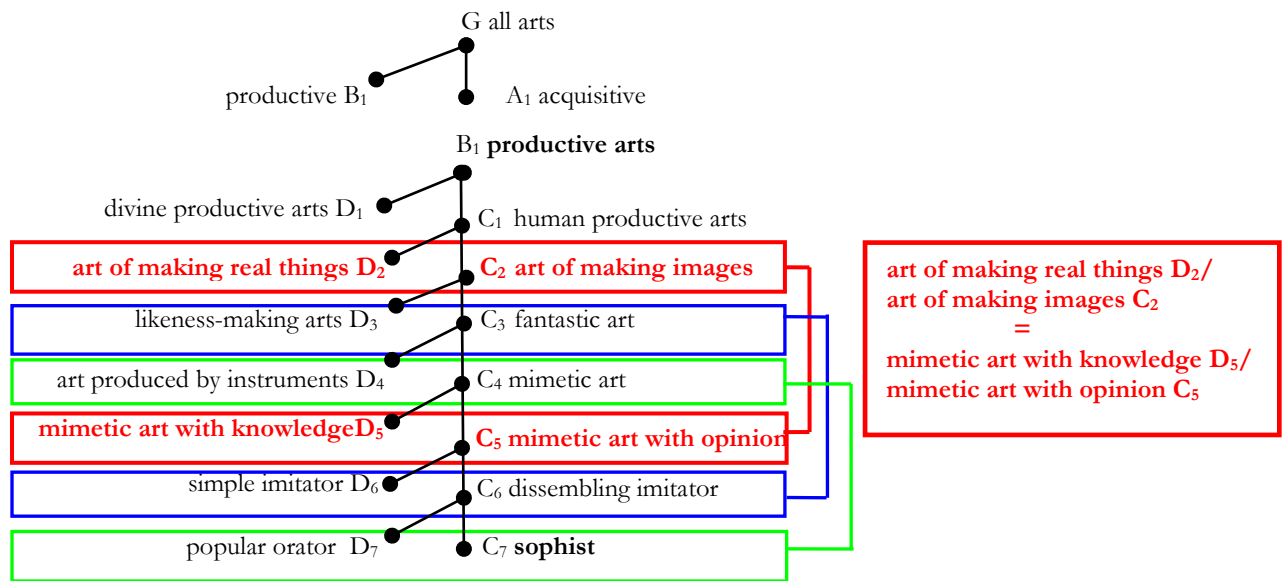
G all arts

productive $B_1$

$A_1$ acquisitive

$B_1$ **productive arts**

divine productive arts $D_1$

$C_1$ human productive arts

art of making real things $D_2$

$C_2$ art of making images

likeness-making arts $D_3$

$C_3$ fantastic art

art produced by instruments $D_4$

$C_4$ mimetic art

mimetic art with knowledge$D_5$

$C_5$ mimetic art with opinion

simple imitator $D_6$

$C_6$ dissembling imitator

popular orator $D_7$

$C_7$ **sophist**

art of making real things $D_2$/
art of making images $C_2$
=
mimetic art with knowledge $D_5$/
mimetic art with opinion $C_5$